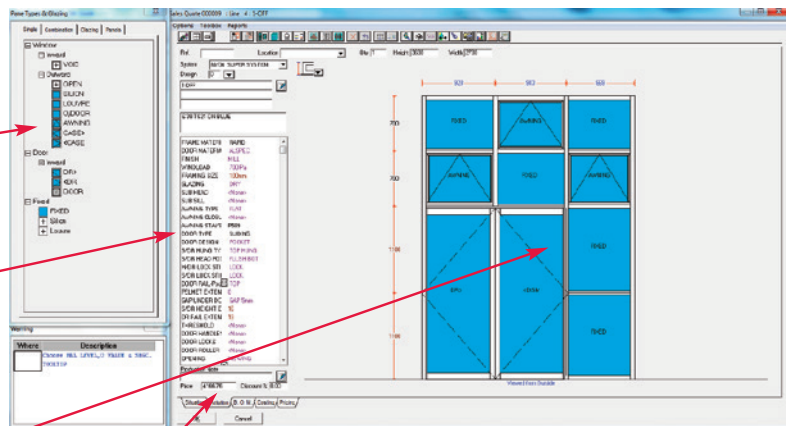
Pane Types & Glazing

Single | Combination | Glazing | Panels

Window
Inward
VIDE
Outward
OPEN
SLIDIN
LOUVRE
O/DOOR
AWNING
CASE
<CASE

Door
Inward
DR
<DR
D/DOOR

Fixed
FIXED
Slides
Louvre

Warning

| Where | Description |
|---|---|
| | Choose SGL LEVEL,D TRACK & DESC. TOOLTIP |

Sales Quote 000009 : Line 4 : 1-OFF

Options Toolbox Reports

Ref. Location Qty 1 Height 2600 Width 2730

System WIDE SUPER SYSTEM

Design 0

FRAME MATERI
DOOR MATERIA
FINISH
WINDLOAD
FRAMING SIZE
GLAZING
SUB HEAD
SUB SILL
AWNING TYPE
AWNING CLOSE
AWNING STAY
DOOR TYPE
DOOR DESIGN
S/DR HUNG TY
S/DR HEAD POS
HIDR LOCK STI
S/DR LOCK STI
DOOR RAIL PO
PELMET EXTEN
SAP/UNDER BC
S/DR HEIGHT E
DR RAIL EXTEN
THRESHOLD
DOOR HANDLE
DOOR LOCKS
DOOR ROLLER
OPENING

Price 4188.75 Discount % 0.00

Situation | Quotation | B.O.M. | Costing | Pricing

OK Cancel

920 893 920

700
700
1100
1100

FIXED
AWNING
FIXED
AWNING
AWNING
FIXED
FIXED
FIXED

Viewed from Outside